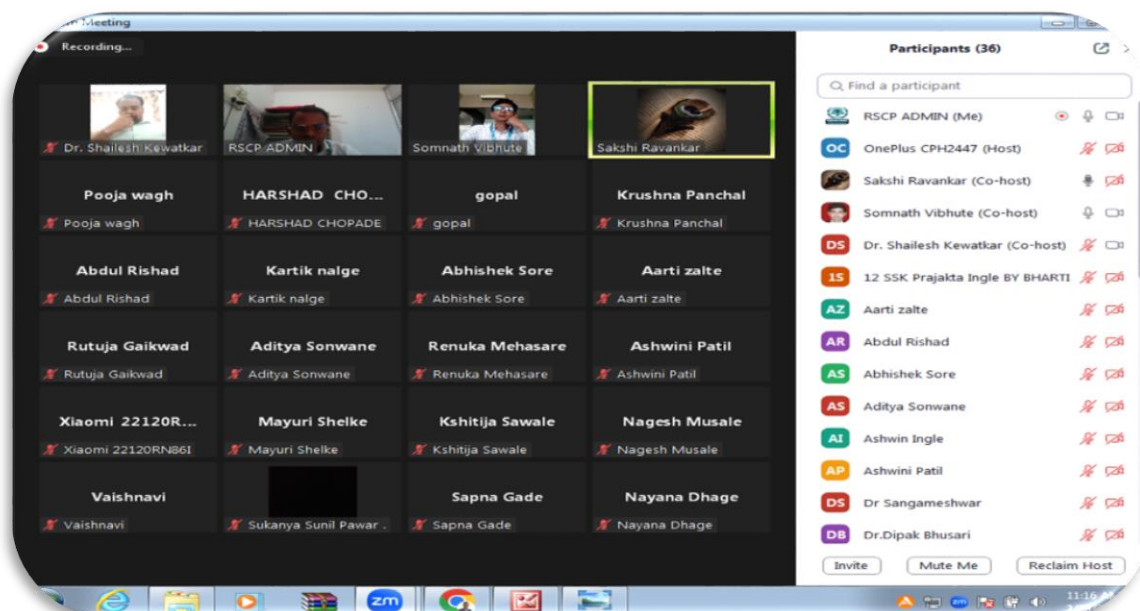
Meeting

Recording...

Dr. Shailesh Kewatkar
RSCP ADMIN
Somnath Vibhute
Sakshi Ravankar

Pooja wagh
Pooja wagh
HARSHAD CHO...
HARSHAD CHOPADE
gopal
gopal
Krushna Panchal
Krushna Panchal

Abdul Rishad
Abdul Rishad
Kartik nalge
Kartik nalge
Abhishek Sore
Abhishek Sore
Aarti zalte
Aarti zalte

Rutuja Gaikwad
Rutuja Gaikwad
Aditya Sonwane
Aditya Sonwane
Renuka Mehasare
Renuka Mehasare
Ashwini Patil
Ashwini Patil

Xiaomi 22120R...
Xiaomi 22120RN86I
Mayuri Shelke
Mayuri Shelke
Kshitija Sawale
Kshitija Sawale
Nagesh Musale
Nagesh Musale

Vaishnavi
Vaishnavi
Sukanya Sunil Pawar .
Sapna Gade
Sapna Gade
Nayana Dhage
Nayana Dhage

Participants (36)

Find a participant

RSCP ADMIN (Me)
OC OnePlus CPH2447 (Host)
Sakshi Ravankar (Co-host)
Somnath Vibhute (Co-host)
DS Dr. Shailesh Kewatkar (Co-host)
1S 12 SSK Prajakta Ingle BY BHARTI
AZ Aarti zalte
AR Abdul Rishad
AS Abhishek Sore
AS Aditya Sonwane
AI Ashwin Ingle
AP Ashwini Patil
DS Dr Sangameshwar
DB Dr.Dipak Bhusari

Invite
Mute Me
Reclaim Host

zm

11:16